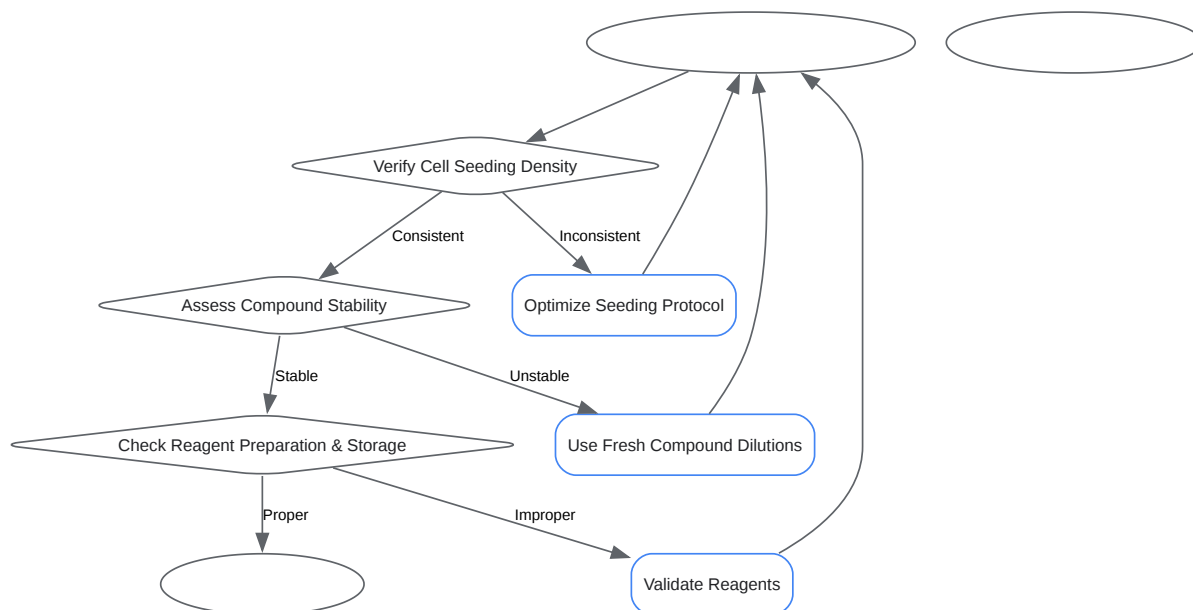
Verify Cell Seeding Density

Consistent

Inconsistent

Assess Compound Stability

Optimize Seeding Protocol

Stable

Unstable

Check Reagent Preparation & Storage

Use Fresh Compound Dilutions

Proper

Improper

Validate Reagents